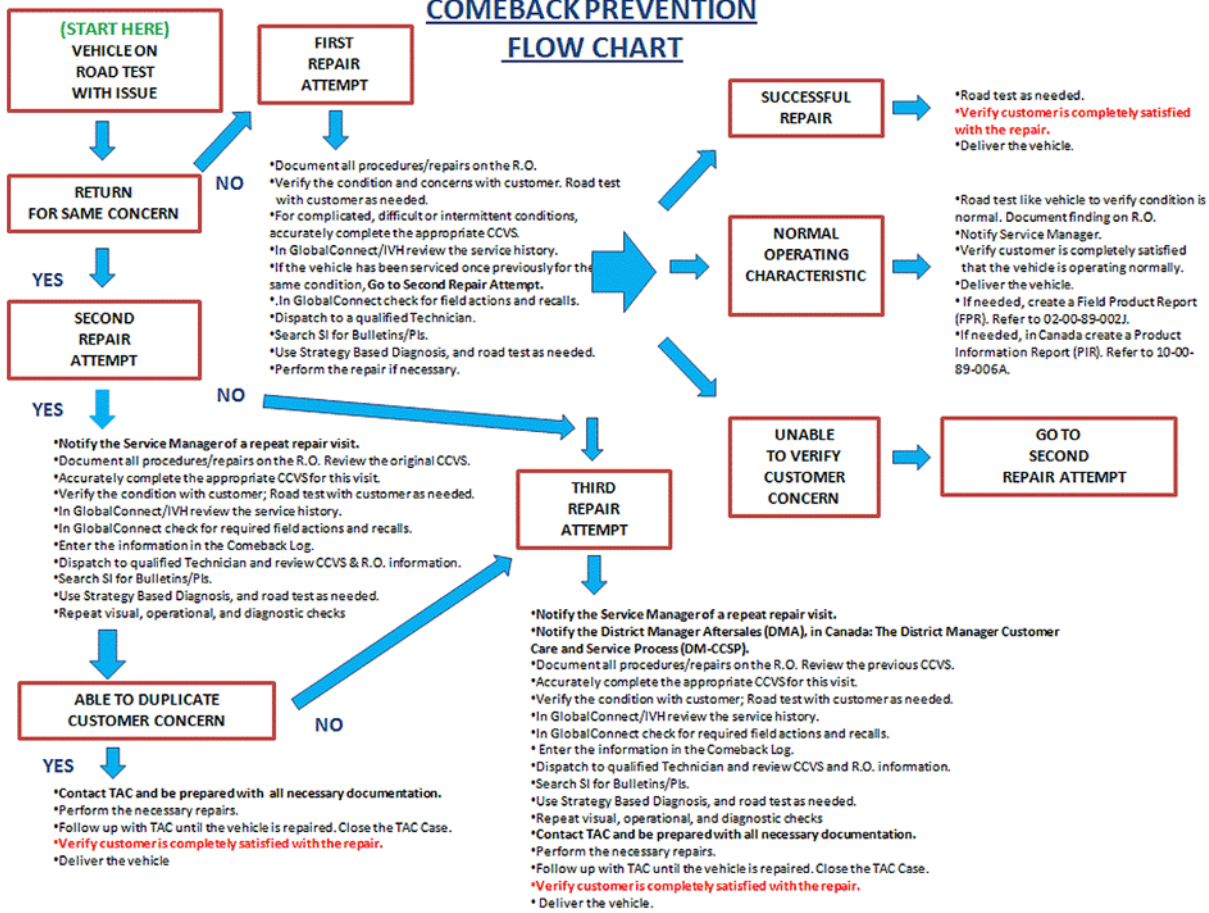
COMEBACK PREVENTION
FLOW CHART

(START HERE)
VEHICLE ON
ROAD TEST
WITH ISSUE

RETURN
FOR SAME CONCERN

NO

YES

SECOND
REPAIR
ATTEMPT

YES

FIRST
REPAIR
ATTEMPT

•Document all procedures/repairs on the R.O.
•Verify the condition and concerns with customer. Road test with customer as needed.
•For complicated, difficult or intermittent conditions, accurately complete the appropriate CCVS.
•In GlobalConnect/IVH review the service history.
•If the vehicle has been serviced once previously for the same condition, Go to Second Repair Attempt.
•.In GlobalConnect check for field actions and recalls.
•Dispatch to a qualified Technician.
•Search SI for Bulletins/PIs.
•Use Strategy Based Diagnosis, and road test as needed.
•Perform the repair if necessary.

SUCCESSFUL
REPAIR

•Road test as needed.
•Verify customer is completely satisfied with the repair.
•Deliver the vehicle.

NORMAL
OPERATING
CHARACTERISTIC

•Road test like vehicle to verify condition is normal. Document finding on R.O.
•Notify Service Manager.
•Verify customer is completely satisfied that the vehicle is operating normally.
•Deliver the vehicle.
• If needed, create a Field Product Report (FPR). Refer to 02-00-89-002J.
•If needed, in Canada create a Product Information Report (PIR). Refer to 10-00-89-006A.

UNABLE
TO VERIFY
CUSTOMER
CONCERN

GO TO
SECOND
REPAIR ATTEMPT

NO

•Notify the Service Manager of a repeat repair visit.
•Document all procedures/repairs on the R.O. Review the original CCVS.
•Accurately complete the appropriate CCVS for this visit.
•Verify the condition with customer; Road test with customer as needed.
•In GlobalConnect/IVH review the service history.
•In GlobalConnect check for required field actions and recalls.
•Enter the information in the Comeback Log.
•Dispatch to qualified Technician and review CCVS & R.O. information.
•Search SI for Bulletins/PIs.
•Use Strategy Based Diagnosis, and road test as needed.
•Repeat visual, operational, and diagnostic checks

THIRD
REPAIR
ATTEMPT

ABLE TO DUPLICATE
CUSTOMER CONCERN

NO

YES

•Contact TAC and be prepared with all necessary documentation.
•Perform the necessary repairs.
•Follow up with TAC until the vehicle is repaired. Close the TAC Case.
•Verify customer is completely satisfied with the repair.
•Deliver the vehicle

•Notify the Service Manager of a repeat repair visit.
•Notify the District Manager Aftersales (DMA), in Canada: The District Manager Customer Care and Service Process (DM-CCSP).
•Document all procedures/repairs on the R.O. Review the previous CCVS.
•Accurately complete the appropriate CCVS for this visit.
•Verify the condition with customer; Road test with customer as needed.
•In GlobalConnect/IVH review the service history.
•In GlobalConnect check for required field actions and recalls.
• Enter the information in the Comeback Log.
•Dispatch to qualified Technician and review CCVS and R.O. information.
•Search SI for Bulletins/PIs.
•Use Strategy Based Diagnosis, and road test as needed.
•Repeat visual, operational, and diagnostic checks
•Contact TAC and be prepared with all necessary documentation.
•Perform the necessary repairs.
•Follow up with TAC until the vehicle is repaired. Close the TAC Case.
•Verify customer is completely satisfied with the repair.
• Deliver the vehicle.